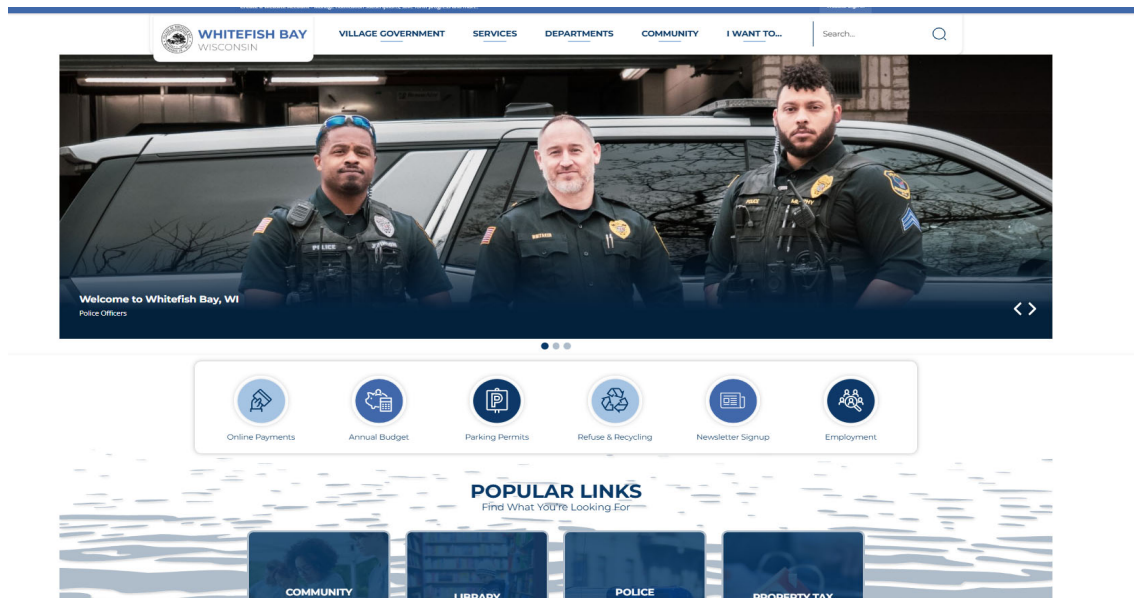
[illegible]

WHITEFISH BAY
WISCONSIN

VILLAGE GOVERNMENT SERVICES DEPARTMENTS COMMUNITY I WANT TO...

Search...

POLICE

Welcome to Whitefish Bay, WI
Police Officers

Online Payments
Annual Budget
Parking Permits
Refuse & Recycling
Newsletter Signup
Employment

POPULAR LINKS
Find What You're Looking For

COMMUNITY
LIBRARY
POLICE
PROPERTY TAX